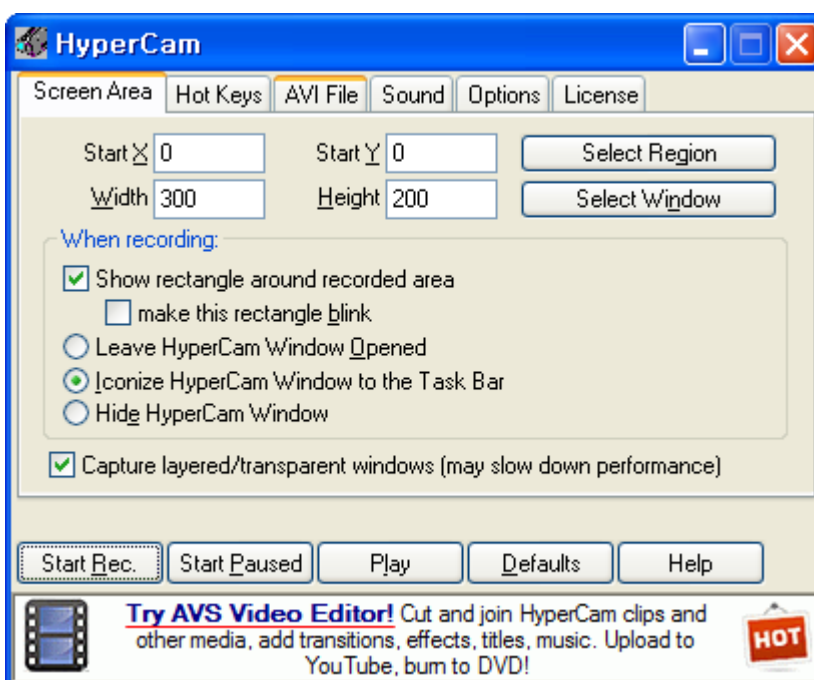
HyperCam

Screen Area | Hot Keys | AVI File | Sound | Options | License

Start X 0
Start Y 0
Select Region
Width 300
Height 200
Select Window

When recording:
Show rectangle around recorded area
make this rectangle blink
Leave HyperCam Window Opened
Iconize HyperCam Window to the Task Bar
Hide HyperCam Window

Capture layered/transparent windows (may slow down performance)

Start Rec. | Start Paused | Play | Defaults | Help

Try AVS Video Editor! Cut and join HyperCam clips and other media, add transitions, effects, titles, music. Upload to YouTube, burn to DVD!

HOT